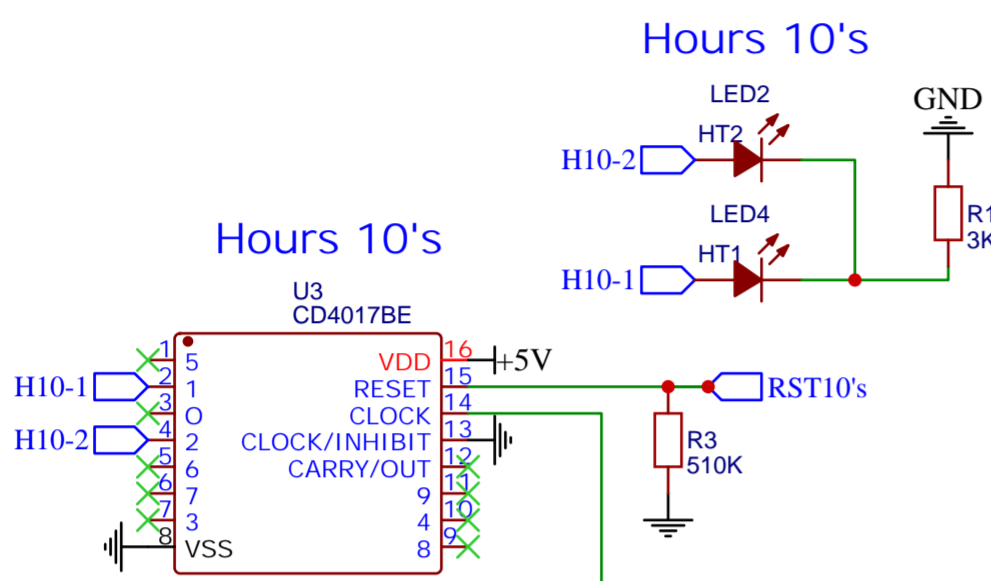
Hours 10's

LED2
HT2
H10-2
GND
R1
3K
LED4
HT1
H10-1

Hours 10's

U3
CD4017BE
1 5
H10-1 2 1
3 O
H10-2 4 2
5 6
6 7
7 3
8 VSS
VDD 16 +5V
RESET 15 RST10's
CLOCK 14
CLOCK/INHIBIT 13
CARRY/OUT 12
9 11
4 10
8 9
R3
510K